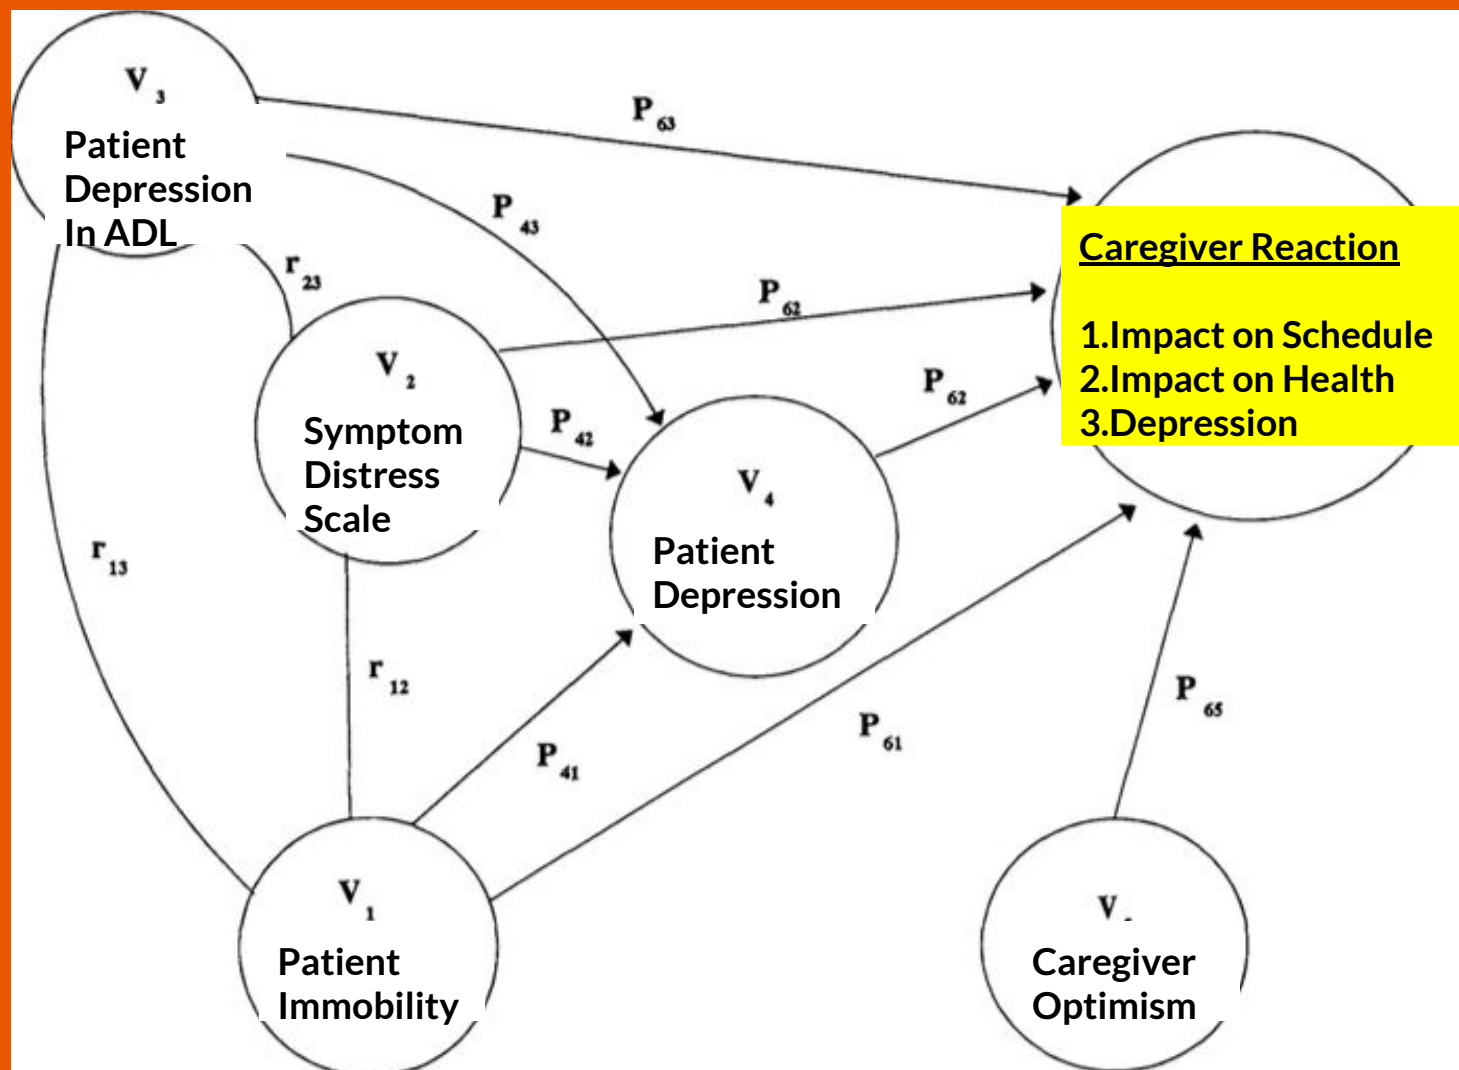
$V_3$
Patient Depression In ADL

$P_{63}$

$P_{43}$

$r_{23}$

Caregiver Reaction

1.Impact on Schedule
2.Impact on Health
3.Depression

$P_{62}$

$V_2$
Symptom Distress Scale

$P_{42}$

$P_{62}$

$V_4$
Patient Depression

$r_{13}$

$r_{12}$

$P_{41}$

$P_{61}$

$P_{65}$

$V_1$
Patient Immobility

$V_{\cdot}$
Caregiver Optimism